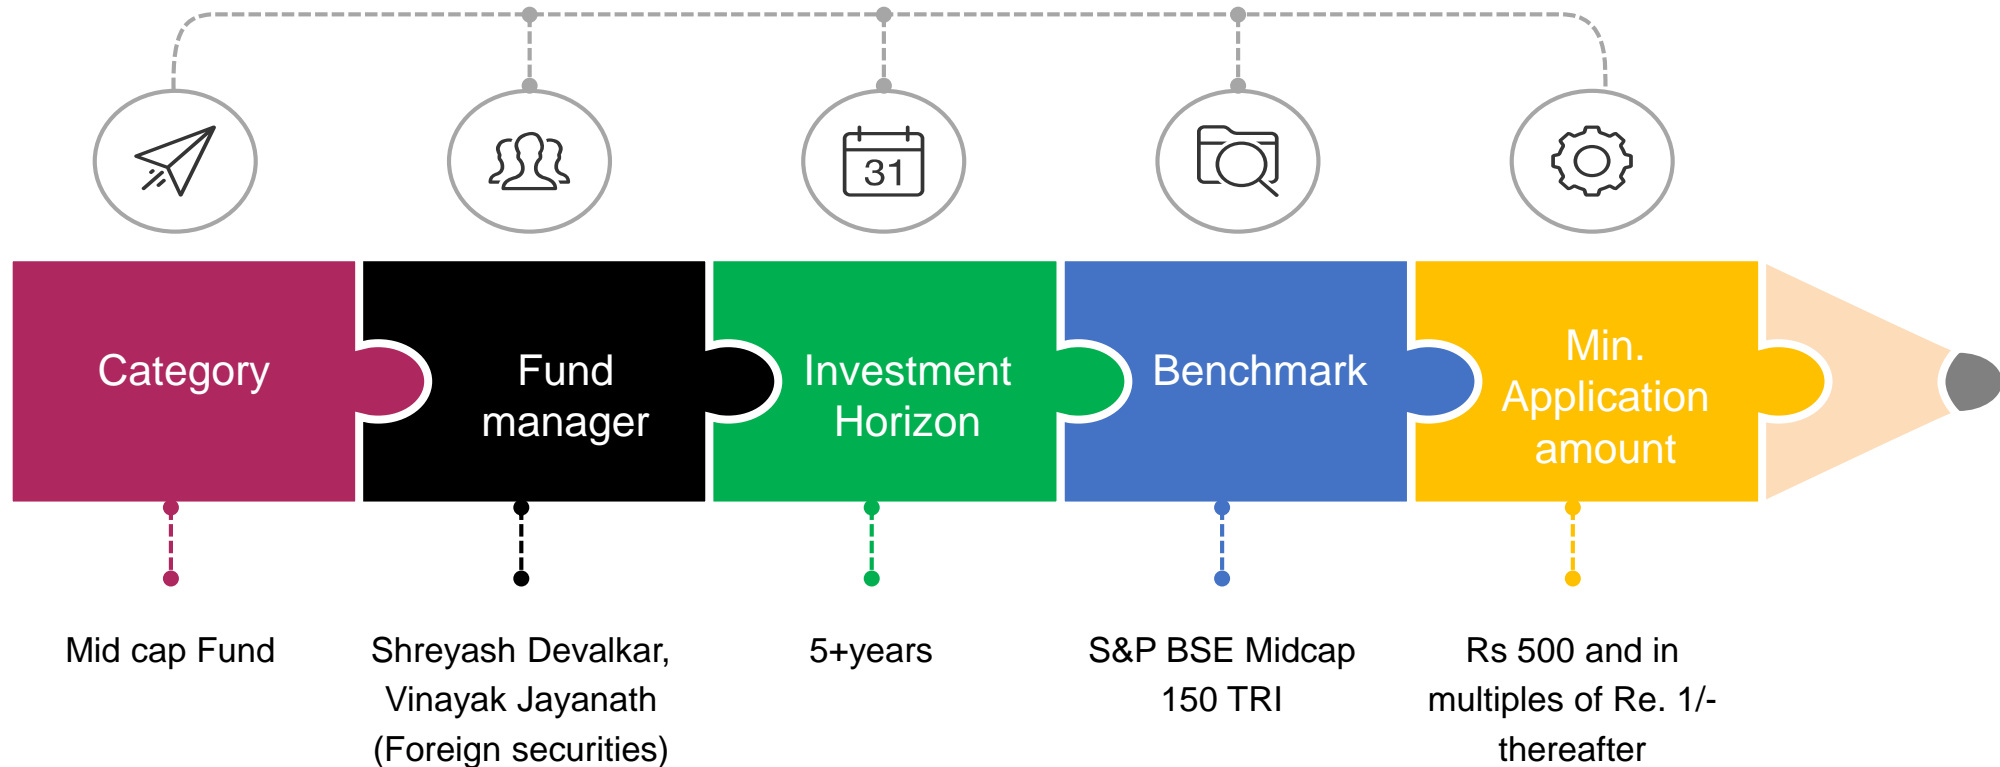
31

Category

Fund manager

Investment Horizon

Benchmark

Min. Application amount

Mid cap Fund

Shreyash Devalkar, Vinayak Jayanath (Foreign securities)

5+years

S&P BSE Midcap 150 TRI

Rs 500 and in multiples of Re. 1/- thereafter